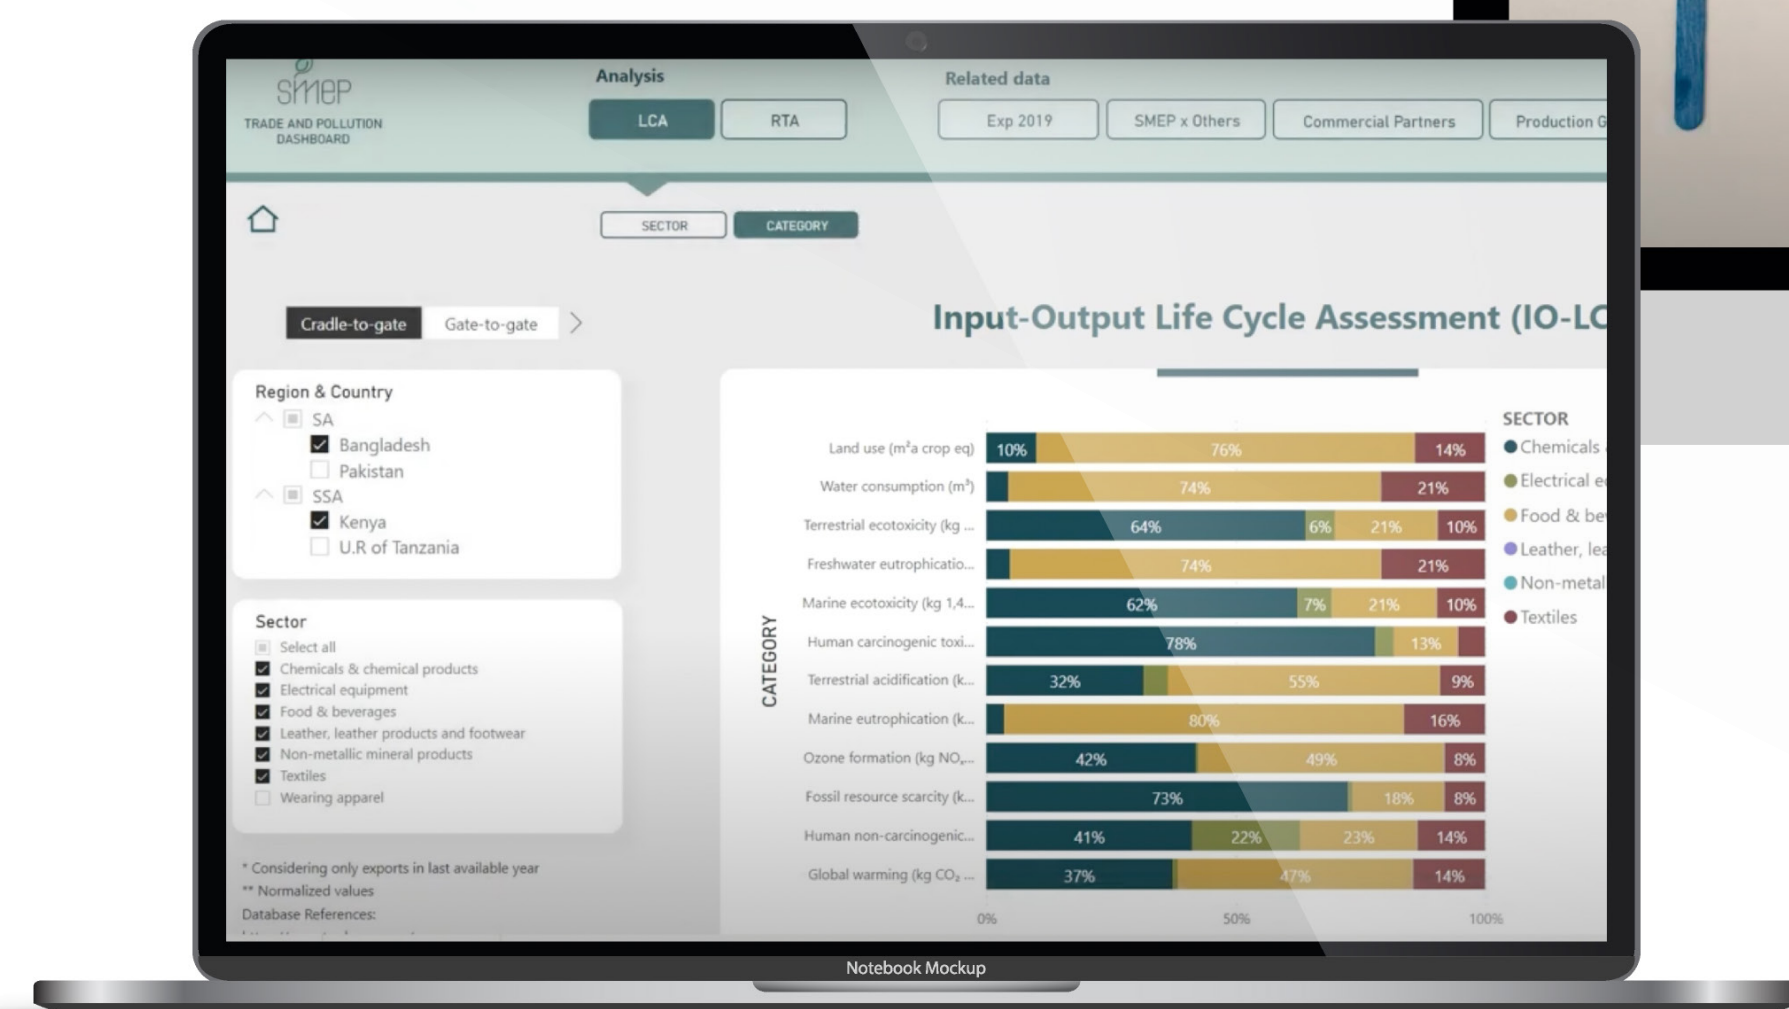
SMEP
TRADE AND POLLUTION DASHBOARD

Analysis
LCA
RTA

Related data
Exp 2019
SMEP x Others
Commercial Partners
Production G

SECTOR
CATEGORY

Cradle-to-gate
Gate-to-gate

Input-Output Life Cycle Assessment (IO-LC

Region & Country
SA
Bangladesh
Pakistan
SSA
Kenya
U.R of Tanzania

Sector
Select all
Chemicals & chemical products
Electrical equipment
Food & beverages
Leather, leather products and footwear
Non-metallic mineral products
Textiles
Wearing apparel

* Considering only exports in last available year
** Normalized values
Database References:

CATEGORY

| Category | | | | |
|---|---|---|---|---|
| Land use ($m^2$a crop eq) | 10% | 76% | 14% | |
| Water consumption ($m^3$) | 74% | 21% | | |
| Terrestrial ecotoxicity (kg ... | 64% | 6% | 21% | 10% |
| Freshwater eutrophicatio... | 74% | 21% | | |
| Marine ecotoxicity (kg 1,4... | 62% | 7% | 21% | 10% |
| Human carcinogenic toxi... | 78% | 13% | | |
| Terrestrial acidification (k... | 32% | 55% | 9% | |
| Marine eutrophication (k... | 80% | 16% | | |
| Ozone formation (kg NO... | 42% | 49% | 8% | |
| Fossil resource scarcity (k... | 73% | 18% | 8% | |
| Human non-carcinogenic... | 41% | 22% | 23% | 14% |
| Global warming (kg $CO_2$ ... | 37% | 47% | 14% | |

0%
50%
100%

SECTOR
Chemicals
Electrical e
Food & be
Leather, lea
Non-metal
Textiles

Notebook Mockup